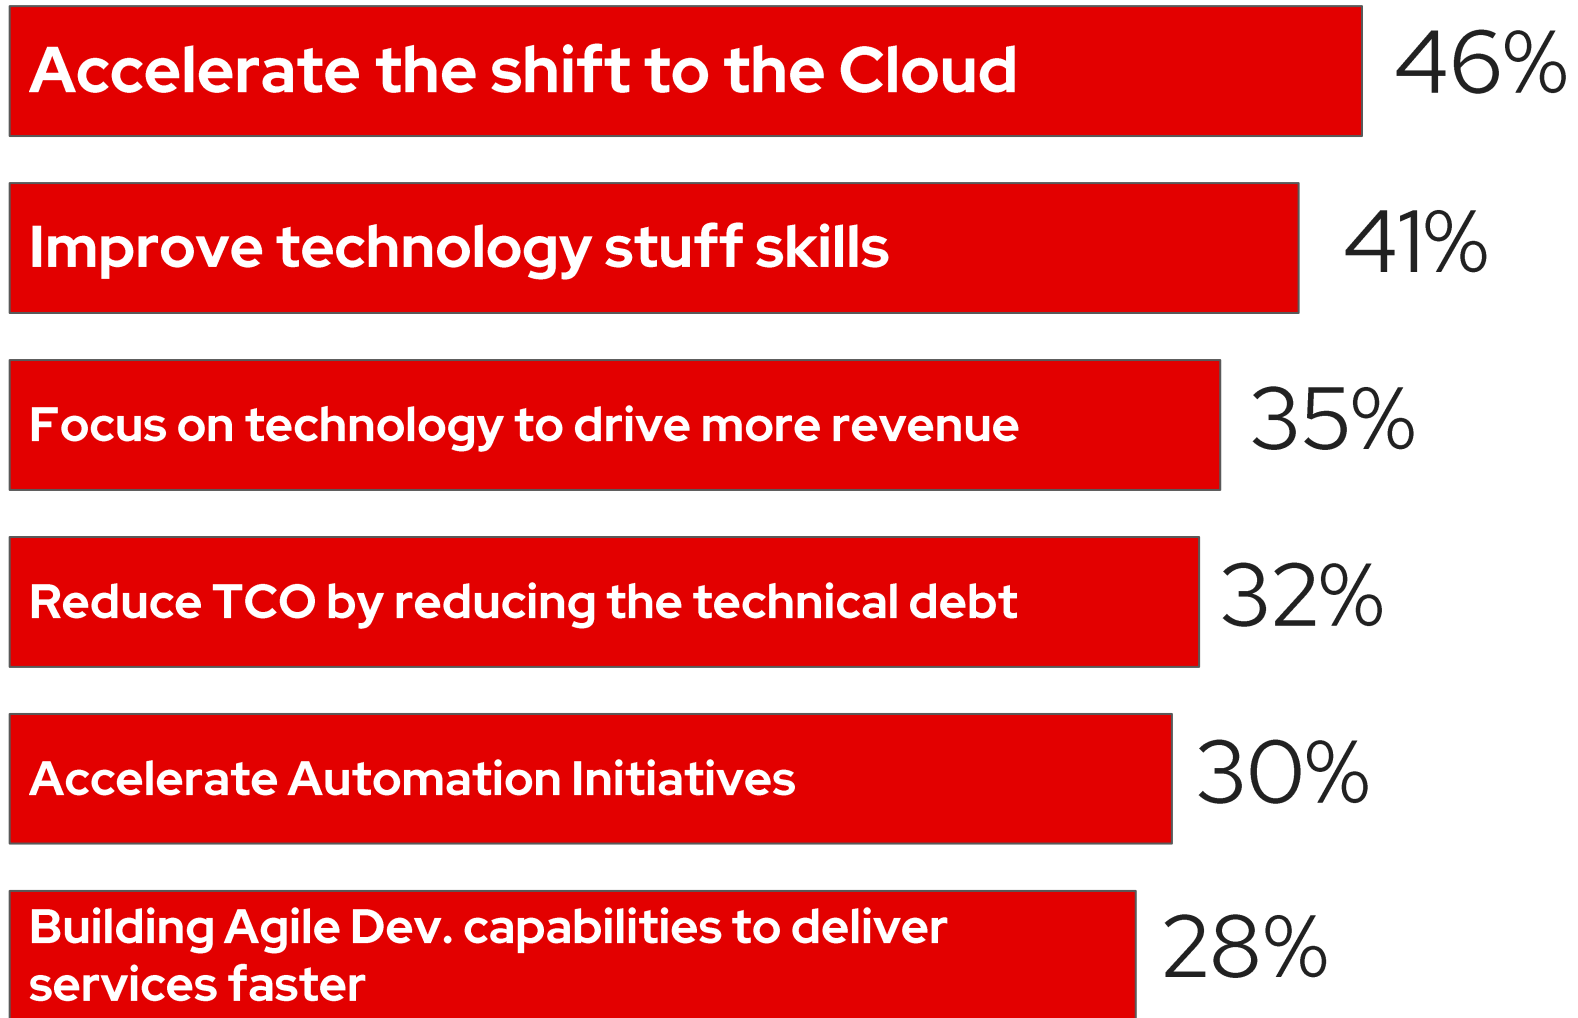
Accelerate the shift to the Cloud 46%

Improve technology stuff skills 41%

Focus on technology to drive more revenue 35%

Reduce TCO by reducing the technical debt 32%

Accelerate Automation Initiatives 30%

Building Agile Dev. capabilities to deliver services faster 28%